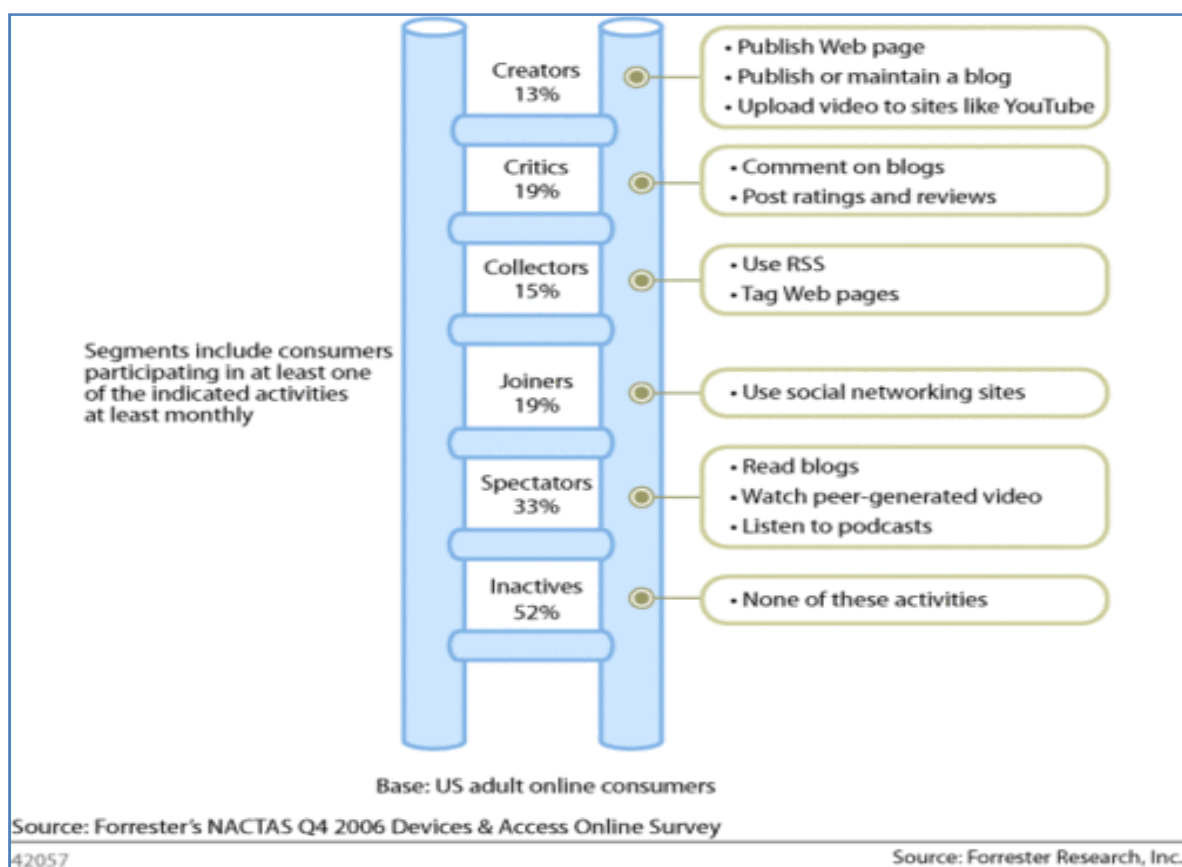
Creators
13%

• Publish Web page
• Publish or maintain a blog
• Upload video to sites like YouTube

Critics
19%

• Comment on blogs
• Post ratings and reviews

Collectors
15%

• Use RSS
• Tag Web pages

Segments include consumers participating in at least one of the indicated activities at least monthly

Joiners
19%

• Use social networking sites

Spectators
33%

• Read blogs
• Watch peer-generated video
• Listen to podcasts

Inactives
52%

• None of these activities

Base: US adult online consumers

Source: Forrester's NACTAS Q4 2006 Devices & Access Online Survey

42057

Source: Forrester Research, Inc.